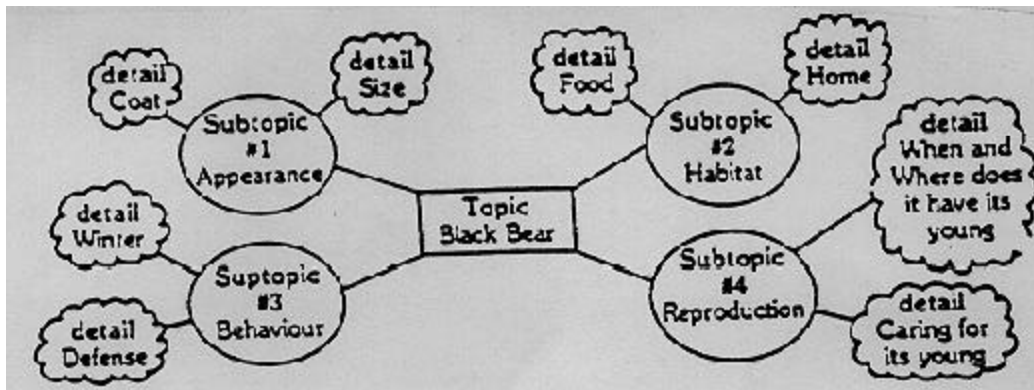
detail Coat

detail Size

Subtopic #1 Appearance

detail Food

detail Home

Subtopic #2 Habitat

detail When and Where does it have its young

Topic Black Bear

detail Winter

Suptopic #3 Behaviour

detail Defense

Subtopic #4 Reproduction

detail Caring for its young